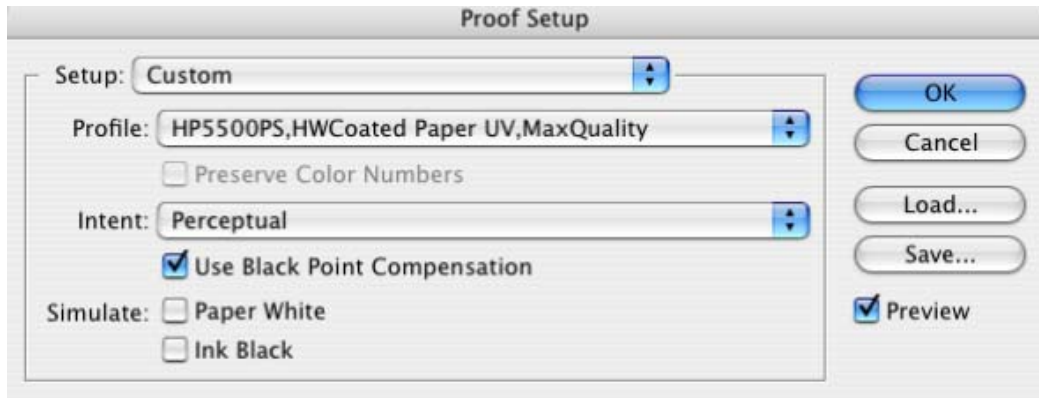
Proof Setup

Setup: Custom

Profile: HP5500PS,HWCoated Paper UV,MaxQuality

Preserve Color Numbers

Intent: Perceptual

Use Black Point Compensation

Simulate: Paper White

Ink Black

OK

Cancel

Load...

Save...

Preview